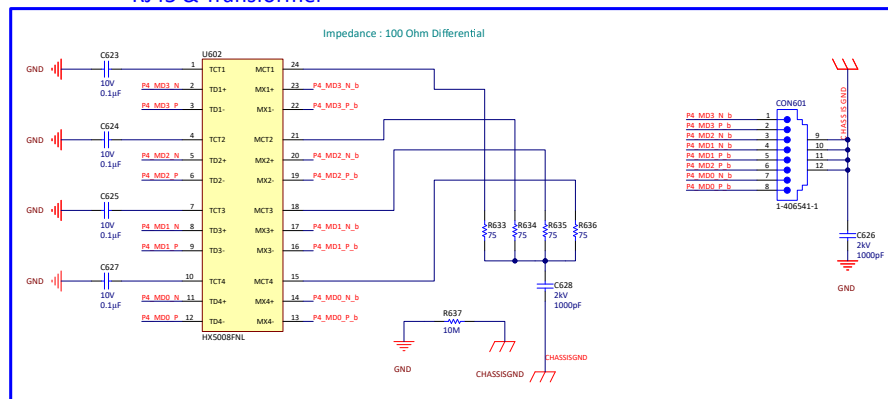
RJ45 & Transformer

Impedance : 100 Ohm Differential

GND
C623
10V
0.1µF

GND
C624
10V
0.1µF

GND
C625
10V
0.1µF

GND
C627
10V
0.1µF

U602

| Pin | Name | Name | Pin |
|---|---|---|---|
| 1 | TCT1 | MCT1 | 24 |
| 2 | TD1+ | MX1+ | 23 |
| 3 | TD1- | MX1- | 22 |
| 4 | TCT2 | MCT2 | 21 |
| 5 | TD2+ | MX2+ | 20 |
| 6 | TD2- | MX2- | 19 |
| 7 | TCT3 | MCT3 | 18 |
| 8 | TD3+ | MX3+ | 17 |
| 9 | TD3- | MX3- | 16 |
| 10 | TCT4 | MCT4 | 15 |
| 11 | TD4+ | MX4+ | 14 |
| 12 | TD4- | MX4- | 13 |

HX5008FNL

P4_MD3_N
P4_MD3_P
P4_MD2_N
P4_MD2_P
P4_MD1_N
P4_MD1_P
P4_MD0_N
P4_MD0_P

P4_MD3_N_b
P4_MD3_P_b
P4_MD2_N_b
P4_MD2_P_b
P4_MD1_N_b
P4_MD1_P_b
P4_MD0_N_b
P4_MD0_P_b

R633
75
R634
75
R635
75
R636
75

C628
2kV
1000pF

R637
10M

GND
CHASSISGND
CHASSISGND

CON601
P4_MD3_N_b 1
P4_MD3_P_b 2
P4_MD2_N_b 3
P4_MD1_N_b 4
P4_MD1_P_b 5
P4_MD2_P_b 6
P4_MD0_N_b 7
P4_MD0_P_b 8
9
10
11
12
1-406541-1

CHASSIS GND

C626
2kV
1000pF

GND